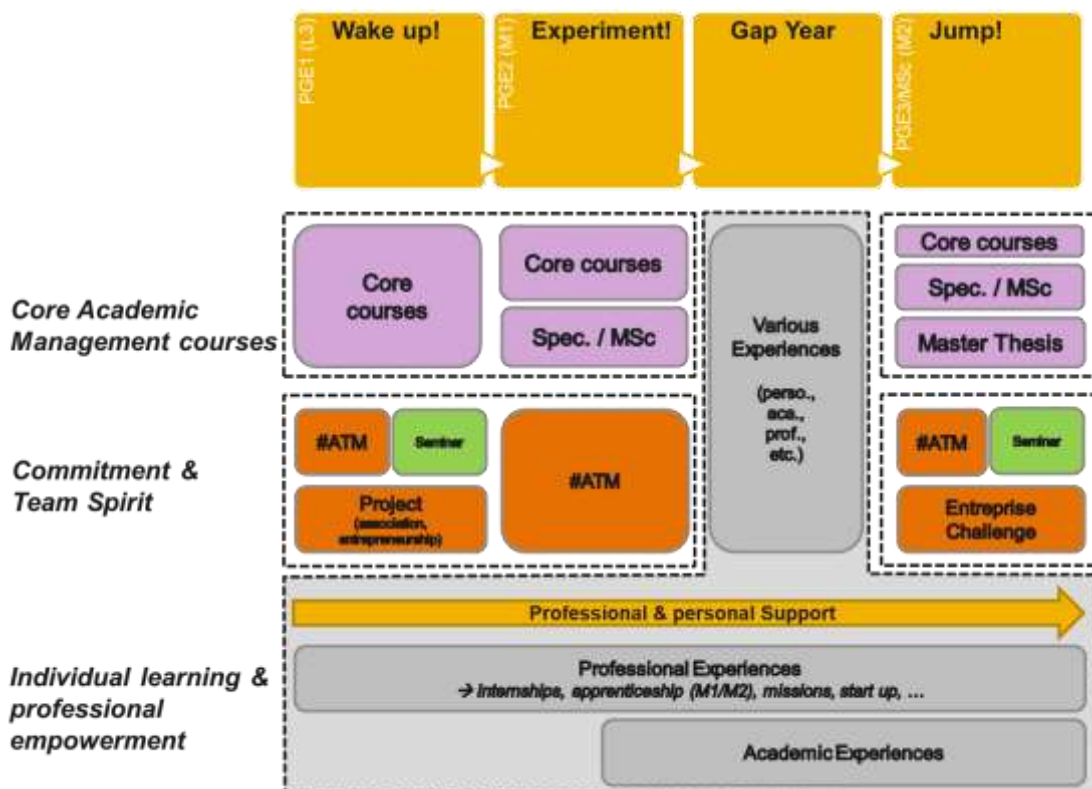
PGE1 (L3) Wake up!

PGE2 (M1) Experiment!

Gap Year

PGE3/MSc (M2) Jump!

Core Academic Management courses

Core courses

Core courses

Spec. / MSc

Various Experiences

(perso., aca., prof., etc.)

Core courses

Spec. / MSc

Master Thesis

Commitment & Team Spirit

#ATM

Seminar

Project (association, entrepreneurship)

#ATM

#ATM

Seminar

Entreprise Challenge

Individual learning & professional empowerment

Professional & personal Support

Professional Experiences
→ Internships, apprenticeship (M1/M2), missions, start up, ...

Academic Experiences